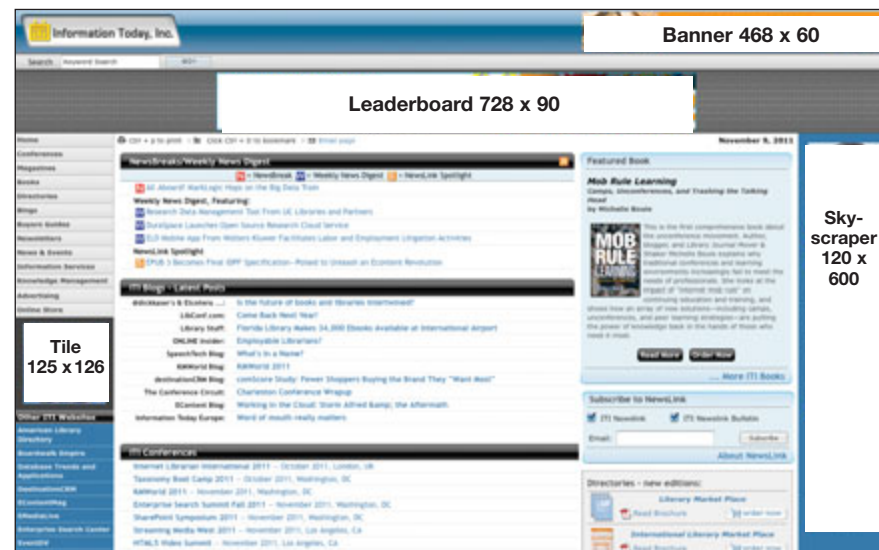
Information Today, Inc.

Banner 468 x 60

Search Keyword Search GO

Leaderboard 728 x 90

Home
Conferences
Magazines
Books
Directories
Blogs
Buyers Guides
Newsletters
News & Events
Information Services
Knowledge Management
Advertising
Online Store

Tile 125 x126

Other ITI Websites
American Library Directory
Boardwalk Empire
Database Trends and Applications
DestinationCRM
EContentMag
EMediaLive
Enterprise Search Center
EventDV

November 9, 2011

NewsBreaks/Weekly News Digest
= NewsBreak = Weekly News Digest = NewsLink Spotlight
All Aboard! MarkLogic Hops on the Big Data Train
Weekly News Digest, Featuring:
Research Data Management Tool From UC Libraries and Partners
DuraSpace Launches Open Source Research Cloud Service
ELD Mobile App From Wolters Kluwer Facilitates Labor and Employment Litigation Activities
NewsLink Spotlight
EPUB 3 Becomes Final IDPF Specification—Poised to Unleash an Econtent Revolution

ITI Blogs - Latest Posts
#dickkaser's & Ebooks ...: Is the future of books and libraries intertwined?
LibConf.com: Come Back Next Year!
Library Stuff: Florida Library Makes 34,000 Ebooks Available at International Airport
ONLINE Insider: Employable Librarians?
SpeechTech Blog: What's in a Name?
KMWorld Blog: KMWorld 2011
destinationCRM Blog: comScore Study: Fewer Shoppers Buying the Brand They "Want Most"
The Conference Circuit: Charleston Conference Wrapup
EContent Blog: Working in the Cloud: Storm Alfred & the Aftermath
Information Today Europe: Word of mouth really matters

ITI Conferences
Internet Librarian International 2011 – October 2011, London, UK
Taxonomy Boot Camp 2011 – October 2011, Washington, DC
KMWorld 2011 – November 2011, Washington, DC
Enterprise Search Summit Fall 2011 – November 2011, Washington, DC
SharePoint Symposium 2011 – November 2011, Washington, DC
Streaming Media West 2011 – November 2011, Los Angeles, CA
HTML5 Video Summit – November 2011, Los Angeles, CA

Featured Book
Mob Rule Learning
Camps, Unconferences, and Trashing the Talking Head
by Michelle Boule
MOB RULE LEARNING
This is the first comprehensive book about the unconference movement. Author, blogger, and Library Journal Mover & Shaker Michelle Boule explains why traditional conferences and learning environments increasingly fail to meet the needs of professionals. She looks at the impact of "internet mob rule" on continuing education and training, and shows how an array of new solutions—including camps, unconferences, and peer learning strategies—are putting the power of knowledge back in the hands of those who need it most.
Read More Order Now
... More ITI Books

Subscribe to NewsLink
ITI Newslink ITI Newslink Bulletin
Email: Subscribe
About NewsLink

Directories - new editions:
Library Market Place
Read Brochure order now
International Library Market Place
Read Brochure order now

Sky-scraper 120 x 600